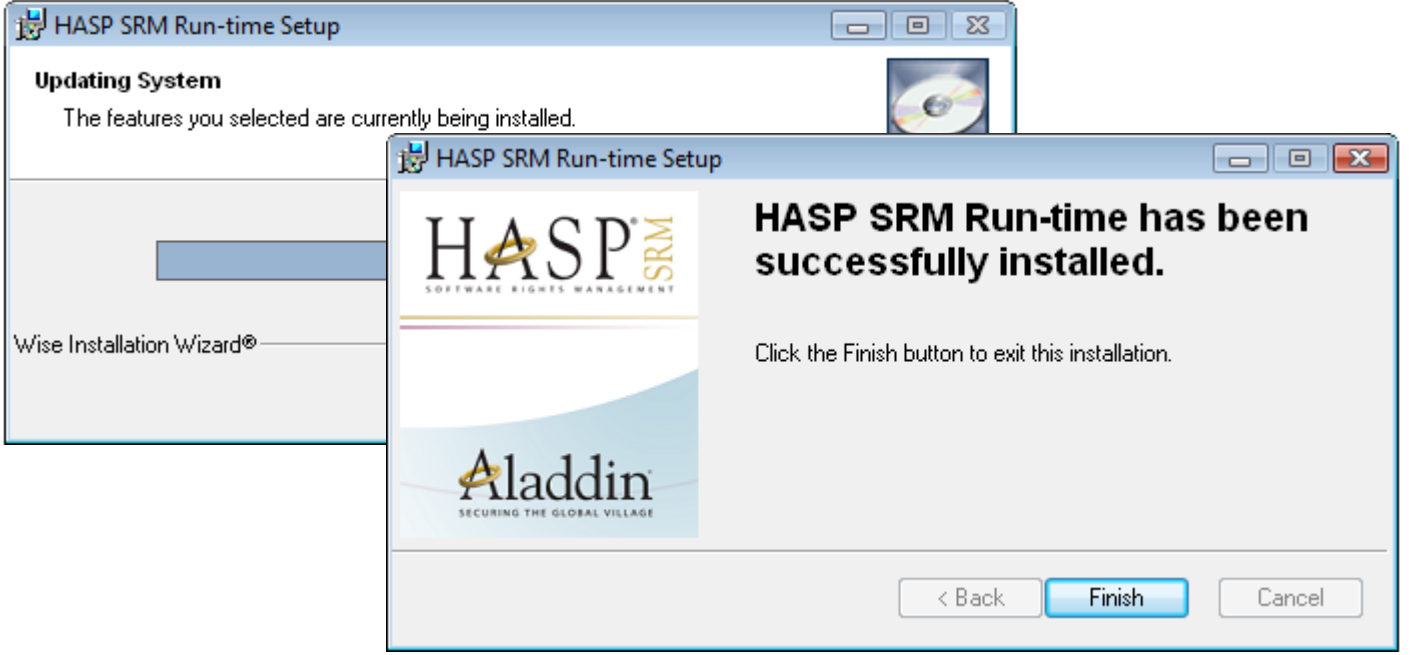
HASP SRM Run-time Setup

Updating System

The features you selected are currently being installed.

Wise Installation Wizard®

HASP SRM Run-time Setup

HASP® SRM

SOFTWARE RIGHTS MANAGEMENT

Aladdin®

SECURING THE GLOBAL VILLAGE

HASP SRM Run-time has been successfully installed.

Click the Finish button to exit this installation.

< Back

Finish

Cancel